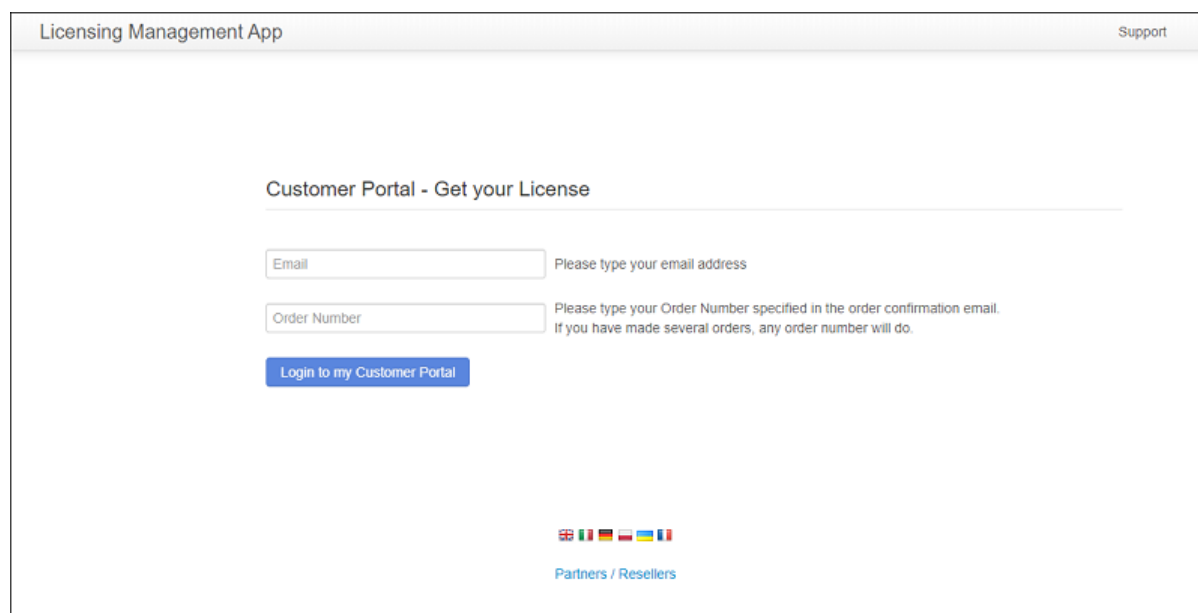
Licensing Management App

Support

Customer Portal - Get your License

Email

Please type your email address

Order Number

Please type your Order Number specified in the order confirmation email.
If you have made several orders, any order number will do.

Login to my Customer Portal

Partners / Resellers